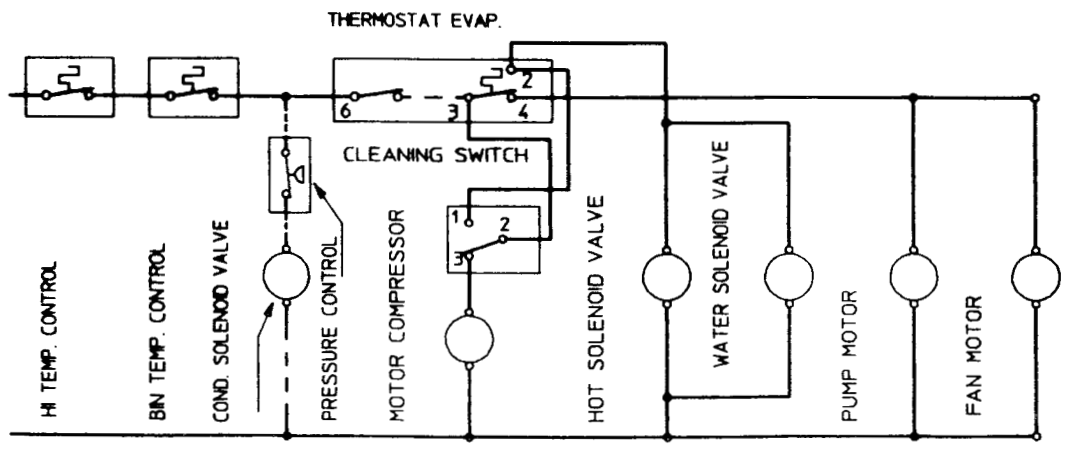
THERMOSTAT EVAP.

6

3

2

4

CLEANING SWITCH

1

2

3

HI TEMP. CONTROL

BIN TEMP. CONTROL

COND. SOLENOID VALVE

PRESSURE CONTROL

MOTOR COMPRESSOR

HOT SOLENOID VALVE

WATER SOLENOID VALVE

PUMP MOTOR

FAN MOTOR